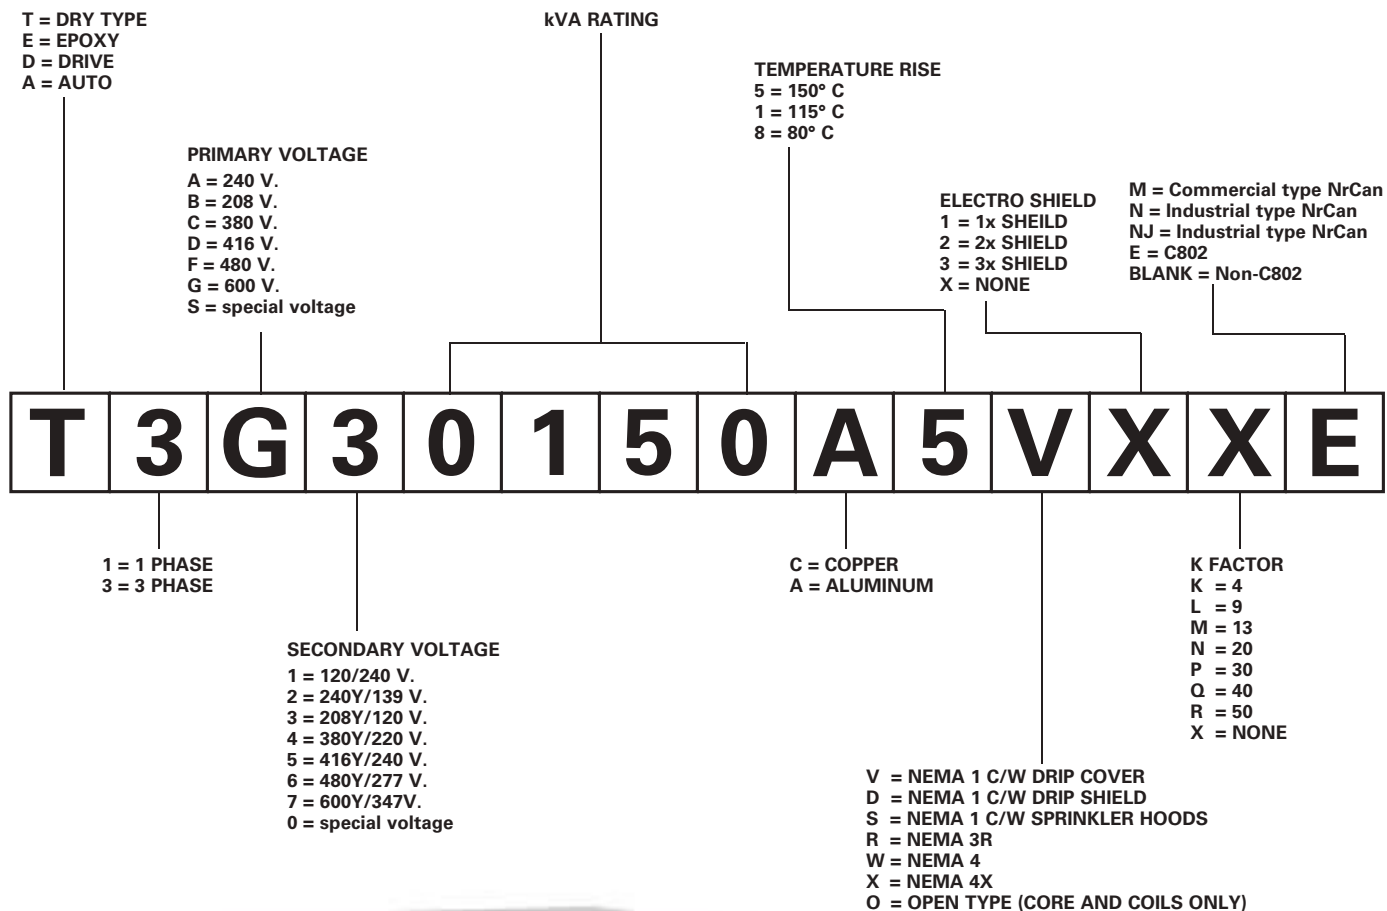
T = DRY TYPE
E = EPOXY
D = DRIVE
A = AUTO

kVA RATING

TEMPERATURE RISE
5 = 150° C
1 = 115° C
8 = 80° C

PRIMARY VOLTAGE
A = 240 V.
B = 208 V.
C = 380 V.
D = 416 V.
F = 480 V.
G = 600 V.
S = special voltage

ELECTRO SHIELD
1 = 1x SHEILD
2 = 2x SHEILD
3 = 3x SHEILD
X = NONE

M = Commercial type NrCan
N = Industrial type NrCan
NJ = Industrial type NrCan
E = C802
BLANK = Non-C802

| T | 3 | G | 3 | 0 | 1 | 5 | 0 | A | 5 | V | X | X | E |
|---|---|---|---|---|---|---|---|---|---|---|---|---|---|

1 = 1 PHASE
3 = 3 PHASE

C = COPPER
A = ALUMINUM

K FACTOR
K = 4
L = 9
M = 13
N = 20
P = 30
Q = 40
R = 50
X = NONE

SECONDARY VOLTAGE
1 = 120/240 V.
2 = 240Y/139 V.
3 = 208Y/120 V.
4 = 380Y/220 V.
5 = 416Y/240 V.
6 = 480Y/277 V.
7 = 600Y/347V.
0 = special voltage

V = NEMA 1 C/W DRIP COVER
D = NEMA 1 C/W DRIP SHIELD
S = NEMA 1 C/W SPRINKLER HOODS
R = NEMA 3R
W = NEMA 4
X = NEMA 4X
O = OPEN TYPE (CORE AND COILS ONLY)